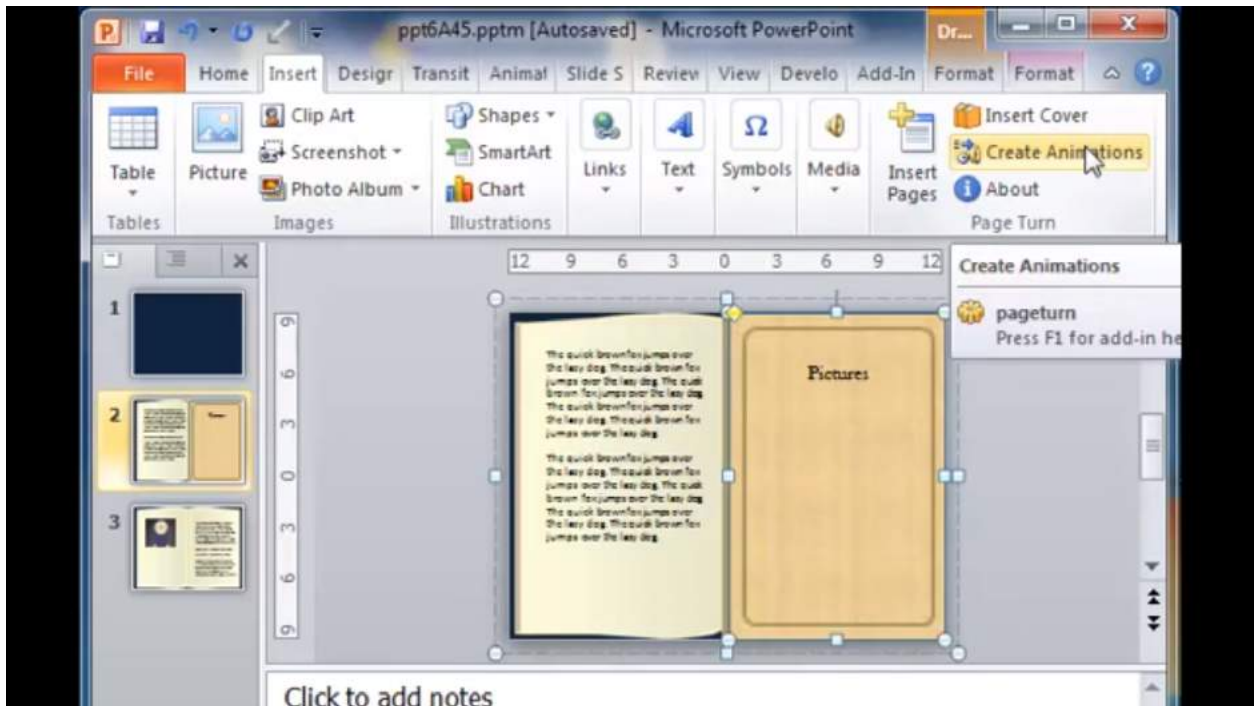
ppt6A45.pptm [Autosaved] - Microsoft PowerPoint

Dr...

File Home Insert Design Transit Animat Slide S Review View Develo Add-In Format Format

Table
Tables

Picture
Clip Art
Screenshot
Photo Album
Images

Shapes
SmartArt
Chart
Illustrations

Links

Text

Symbols

Media

Insert Pages

Insert Cover
Create Animations
About
Page Turn

Create Animations

pageturn
Press F1 for add-in he

12 9 6 3 0 3 6 9 12

6 3 0 3 6 9

1
2
3

The quick brown fox jumps over the lazy dog. The quick brown fox jumps over the lazy dog. The quick brown fox jumps over the lazy dog. The quick brown fox jumps over the lazy dog. The quick brown fox jumps over the lazy dog.

The quick brown fox jumps over the lazy dog. The quick brown fox jumps over the lazy dog. The quick brown fox jumps over the lazy dog. The quick brown fox jumps over the lazy dog. The quick brown fox jumps over the lazy dog.

Pictures

Click to add notes